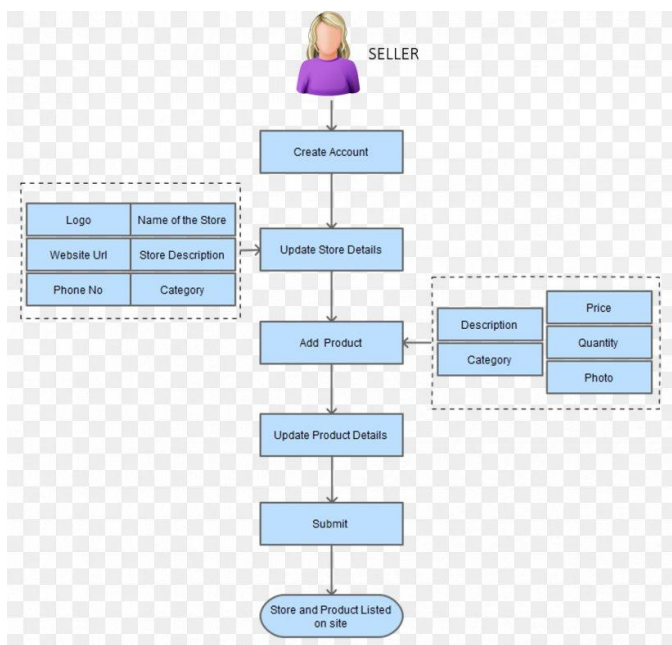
SELLER

Create Account

| Logo | Name of the Store |
|---|---|
| Website Url | Store Description |
| Phone No | Category |

Update Store Details

Add Product

Description
Category

Price
Quantity
Photo

Update Product Details

Submit

Store and Product Listed on site